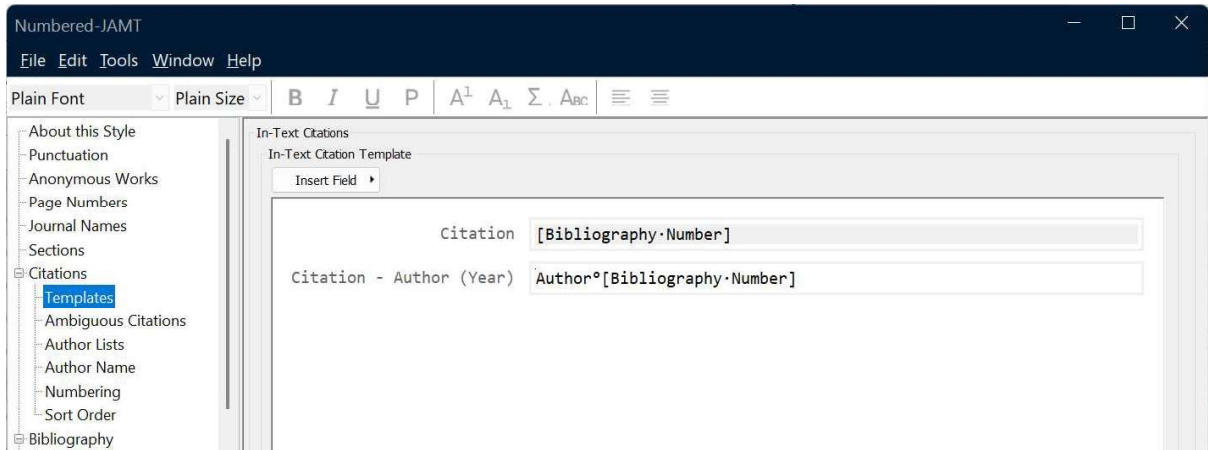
Numbered-JAMT

File Edit Tools Window Help

Plain Font
Plain Size
B I U P $A^1$ $A_1$ Σ ABC

About this Style
Punctuation
Anonymous Works
Page Numbers
Journal Names
Sections
Citations
Templates
Ambiguous Citations
Author Lists
Author Name
Numbering
Sort Order
Bibliography

In-Text Citations
In-Text Citation Template
Insert Field ▸

Citation [Bibliography·Number]

Citation - Author (Year) Author°[Bibliography·Number]